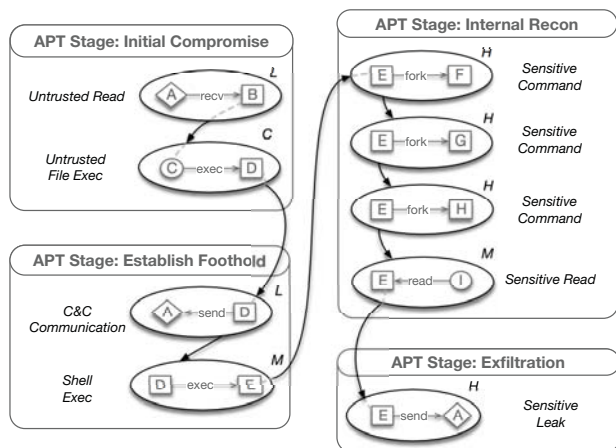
APT Stage: Initial Compromise

Untrusted Read
A recv B
L

Untrusted File Exec
C exec D
C

APT Stage: Establish Foothold

C&C Communication
A send D
L

Shell Exec
D exec E
M

APT Stage: Internal Recon

E fork F
H
Sensitive Command

E fork G
H
Sensitive Command

E fork H
H
Sensitive Command

E read I
M
Sensitive Read

APT Stage: Exfiltration

E send A
H
Sensitive Leak